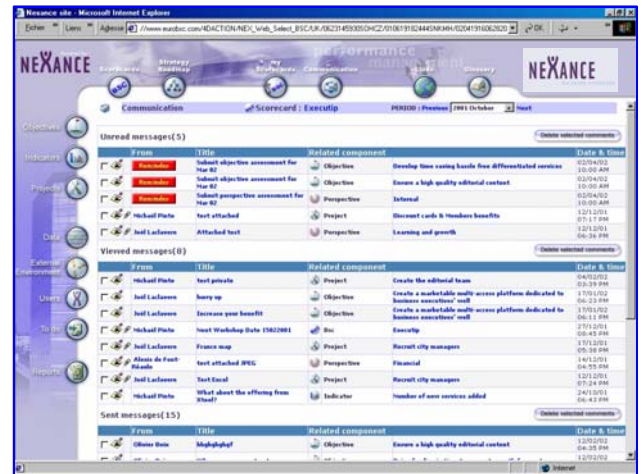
Nexance site - Microsoft Internet Explorer

Fichier Liens Adresse http://www.eurobsc.com/4DACTION/NEX_Web_Select_BSC/UK/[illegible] OK

NEXANCE

Scorecards Strategy Roadmap My Preferences Communication performance management Glossary

NEXANCE

Communication Scorecard : Executip PERIOD : Previous 2001 October Next

Objectives

Indicators

Projects

Data

External Environment

Users

To do

Reports

Unread messages(5)

Delete selected comments

| | From | Title | Related component | | Date & time |
|---|---|---|---|---|---|
| | Reminder | Submit objective assessment for Mar 02 | Objective | Develop time saving hassle free differentiated services | 02/04/02 10:00 AM |
| | Reminder | Submit objective assessment for Mar 02 | Objective | Ensure a high quality editorial content | 02/04/02 10:00 AM |
| | Reminder | Submit perspective assessment for Mar 02 | Perspective | Internal | 02/04/02 10:00 AM |
| | Michaël Pinto | test attached | Project | Discount cards & Members benefits | 12/12/01 07:17 PM |
| | Joël Laclavere | Attached test | Perspective | Learning and growth | 12/12/01 06:36 PM |

Viewed messages(8)

Delete selected comments

| | From | Title | Related component | | Date & time |
|---|---|---|---|---|---|
| | Michaël Pinto | test private | Project | Create the editorial team | 04/02/02 03:39 PM |
| | Joël Laclavere | hurry up | Objective | Create a marketable multi-access platform dedicated to business executives' well | 17/01/02 06:23 PM |
| | Joël Laclavere | Increase your benefit | Objective | Create a marketable multi-access platform dedicated to business executives' well | 17/01/02 06:11 PM |
| | Michaël Pinto | Next Workshop Date 15022001 | Bsc | Executip | 27/12/01 08:45 PM |
| | Joël Laclavere | France map | Project | Recruit city managers | 17/12/01 05:38 PM |
| | Alexis de Font-Réaulx | test attached JPEG | Perspective | Financial | 14/12/01 04:55 PM |
| | Joël Laclavere | Test Excel | Project | Recruit city managers | 12/12/01 07:24 PM |
| | Michaël Pinto | What about the offering from Xtool? | Indicator | Number of new services added | 24/10/01 06:42 PM |

Sent messages(15)

Delete selected comments

| | From | Title | Related component | | Date & time |
|---|---|---|---|---|---|
| | Olivier Bois | bbghgbghgf | Objective | Ensure a high quality editorial content | 12/02/02 04:35 PM |
| | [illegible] | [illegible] | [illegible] | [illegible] | 12/02/02 |

Internet